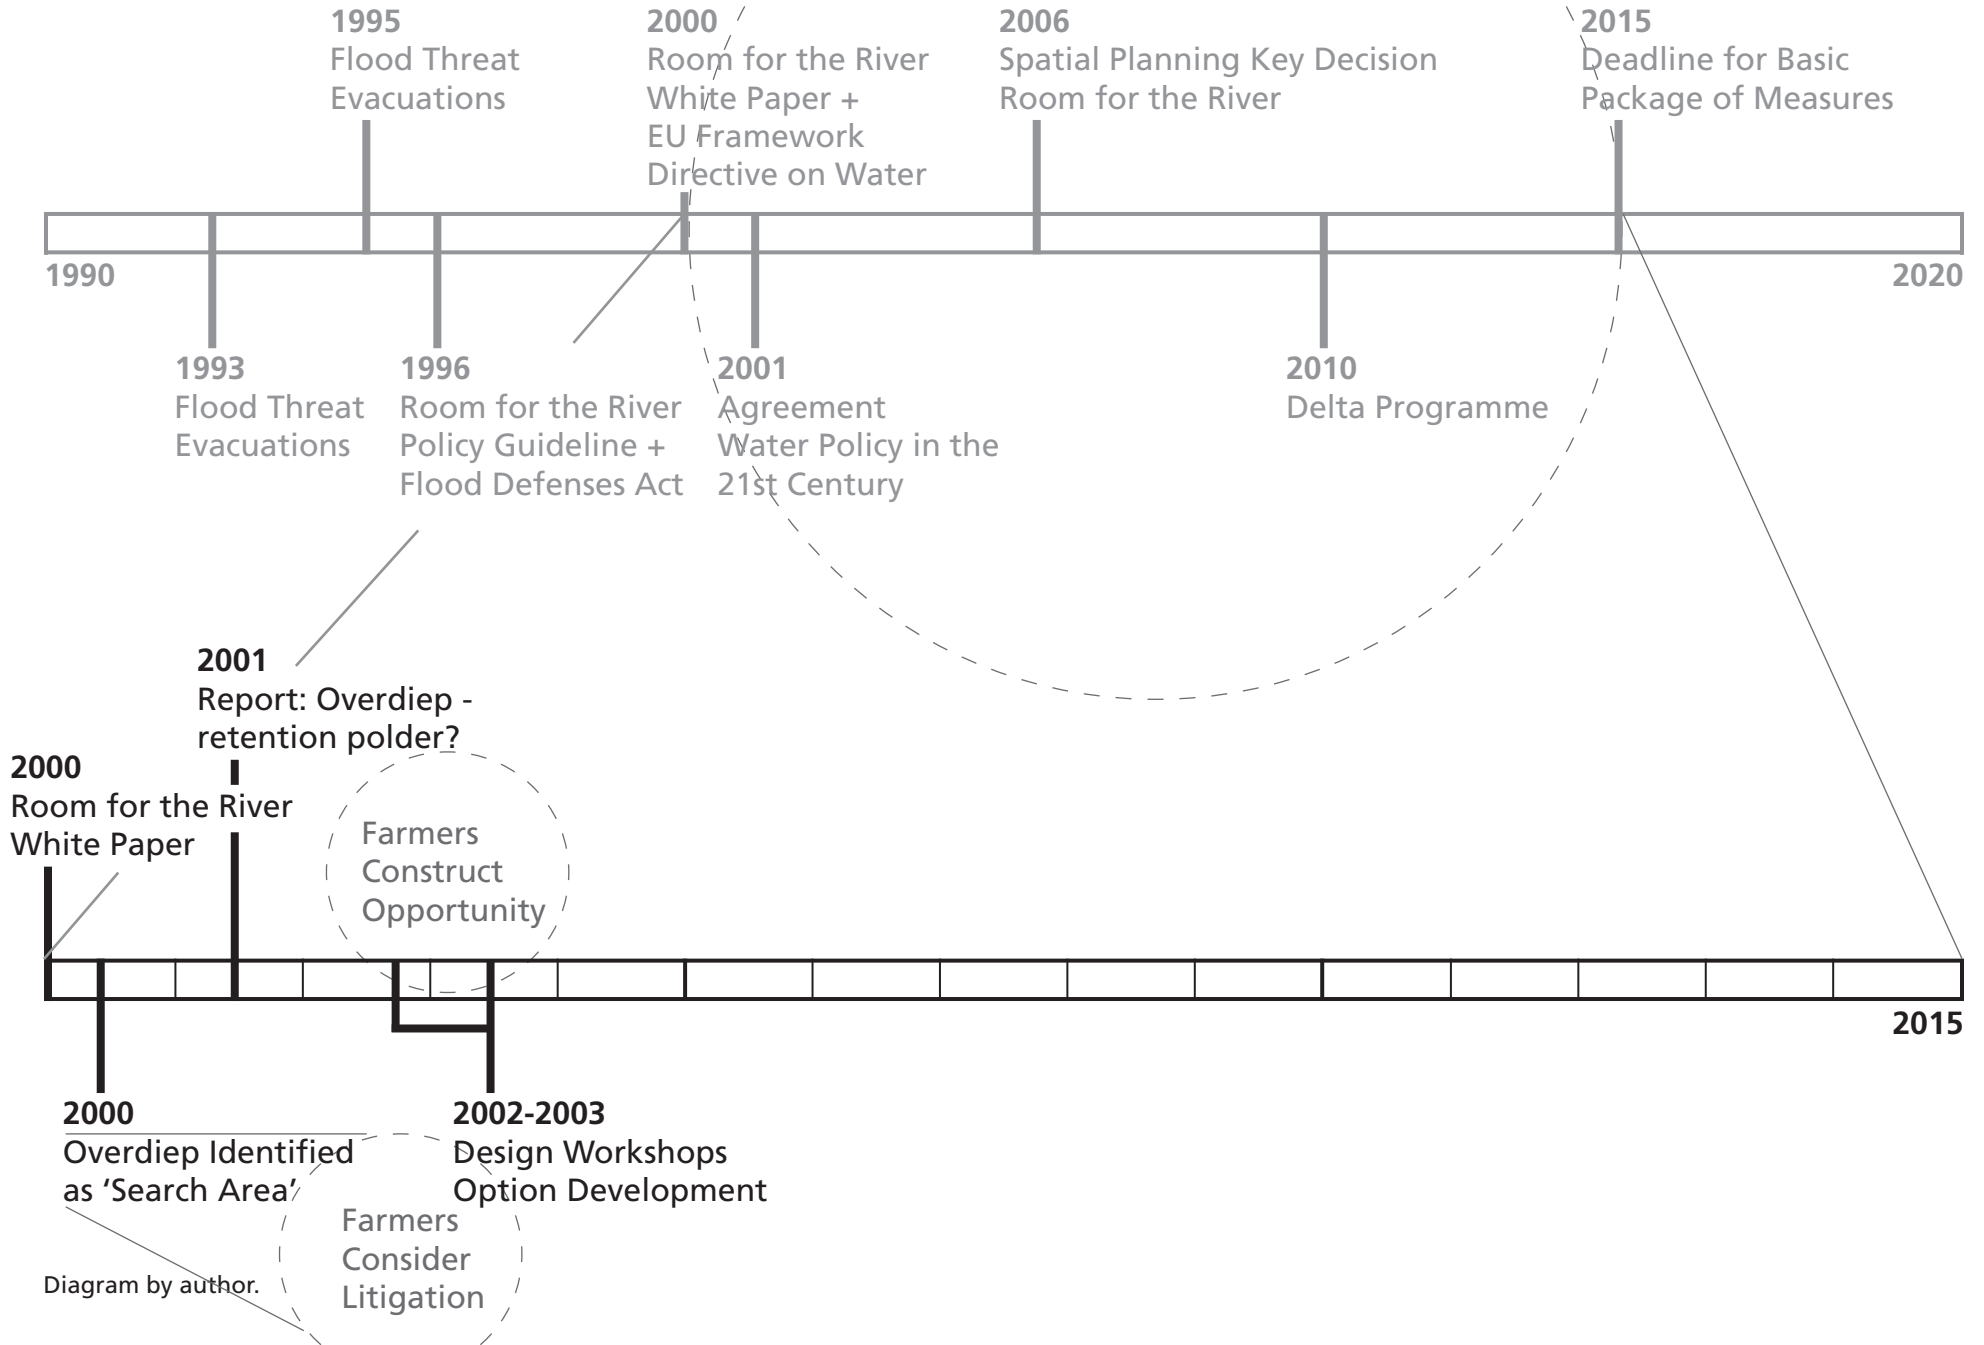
1995
Flood Threat
Evacuations

2000
Room for the River
White Paper +
EU Framework
Directive on Water

2006
Spatial Planning Key Decision
Room for the River

2015
Deadline for Basic
Package of Measures

1990

2020

1993
Flood Threat
Evacuations

1996
Room for the River
Policy Guideline +
Flood Defenses Act

2001
Agreement
Water Policy in the
21st Century

2010
Delta Programme

2001
Report: Overdiep -
retention polder?

2000
Room for the River
White Paper

Farmers
Construct
Opportunity

2015

2000
Overdiep Identified
as 'Search Area'

2002-2003
Design Workshops
Option Development

Farmers
Consider
Litigation

Diagram by author.